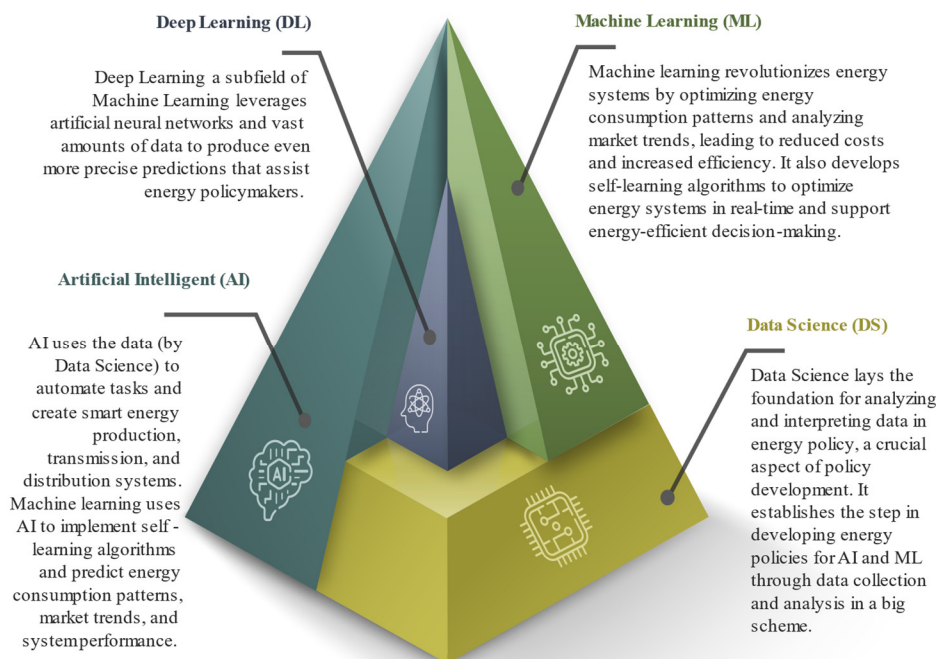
Deep Learning (DL)

Deep Learning a subfield of Machine Learning leverages artificial neural networks and vast amounts of data to produce even more precise predictions that assist energy policymakers.

Machine Learning (ML)

Machine learning revolutionizes energy systems by optimizing energy consumption patterns and analyzing market trends, leading to reduced costs and increased efficiency. It also develops self-learning algorithms to optimize energy systems in real-time and support energy-efficient decision-making.

Artificial Intelligent (AI)

AI uses the data (by Data Science) to automate tasks and create smart energy production, transmission, and distribution systems. Machine learning uses AI to implement self - learning algorithms and predict energy consumption patterns, market trends, and systemperformance.

AI

Data Science (DS)

Data Science lays the foundation for analyzing and interpreting data in energy policy, a crucial aspect of policy development. It establishes the step in developing energy policies for AI and ML through data collection and analysis in a big scheme.